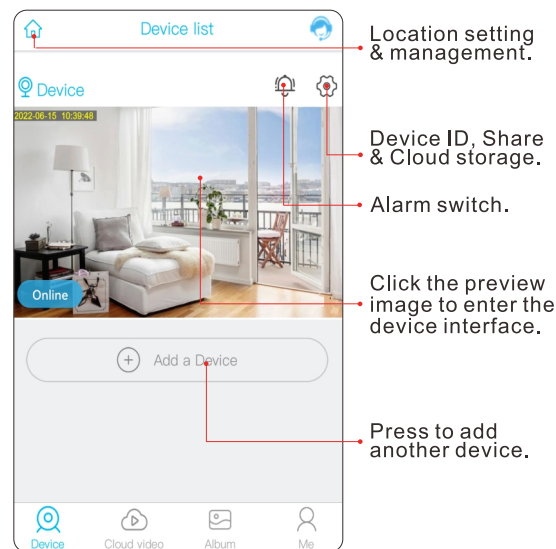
Device list

Device

2022-06-15 10:39:48

Online

Add a Device

Device Cloud video Album Me

Location setting & management.

Device ID, Share & Cloud storage.

Alarm switch.

Click the preview image to enter the device interface.

Press to add another device.